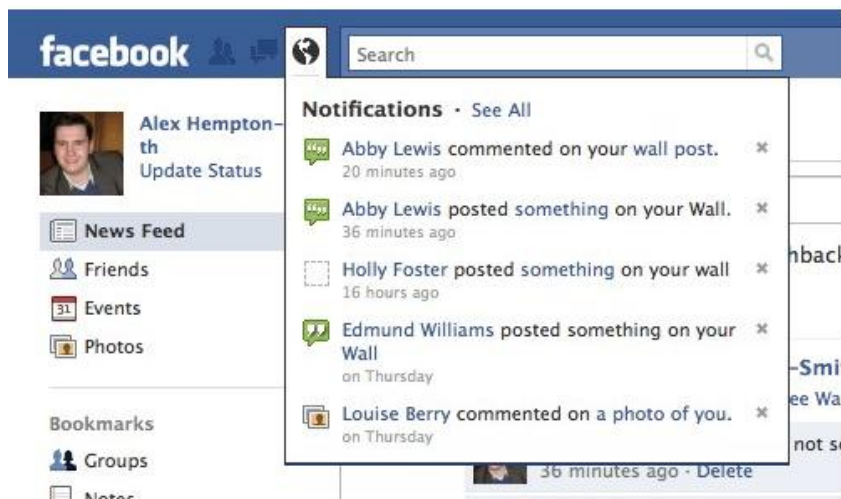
facebook

Search

Alex Hempton-th
Update Status

News Feed
Friends
31 Events
Photos

Bookmarks
Groups
Notes

Notifications · See All

Abby Lewis commented on your wall post.
20 minutes ago

Abby Lewis posted something on your Wall.
36 minutes ago

Holly Foster posted something on your wall
16 hours ago

Edmund Williams posted something on your Wall
on Thursday

Louise Berry commented on a photo of you.
on Thursday

hback
-Smi
ee Wa
not s
36 minutes ago · Delete